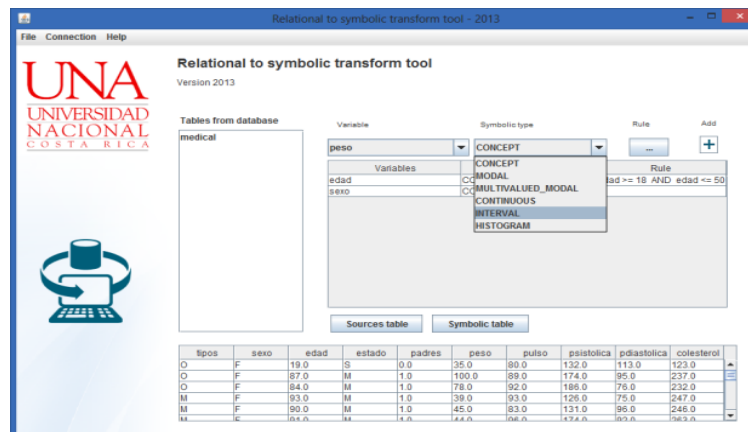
Relational to symbolic transform tool - 2013

File Connection Help

UNA
UNIVERSIDAD
NACIONAL
COSTA RICA

Relational to symbolic transform tool
Version 2013

Tables from database
medical

Variable
Symbolic type
Rule
Add

peso
CONCEPT
...
+

| Variables | | Rule |
|---|---|---|
| edad | CO | dad >= 18 AND edad <= 50 |
| sexo | CO | |

CONCEPT
MODAL
MULTIVALUED_MODAL
CONTINUOUS
INTERVAL
HISTOGRAM

Sources table
Symbolic table

| tipos | sexo | edad | estado | padres | peso | pulso | psistolica | pdiastolica | colesterol |
|---|---|---|---|---|---|---|---|---|---|
| O | F | 19.0 | S | 0.0 | 35.0 | 80.0 | 132.0 | 113.0 | 123.0 |
| O | F | 87.0 | M | 1.0 | 100.0 | 89.0 | 174.0 | 95.0 | 237.0 |
| O | F | 84.0 | M | 1.0 | 78.0 | 92.0 | 186.0 | 76.0 | 232.0 |
| M | F | 93.0 | M | 1.0 | 39.0 | 93.0 | 126.0 | 75.0 | 247.0 |
| M | F | 90.0 | M | 1.0 | 45.0 | 83.0 | 131.0 | 96.0 | 246.0 |
| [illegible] | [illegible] | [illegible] | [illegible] | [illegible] | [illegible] | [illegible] | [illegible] | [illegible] | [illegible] |